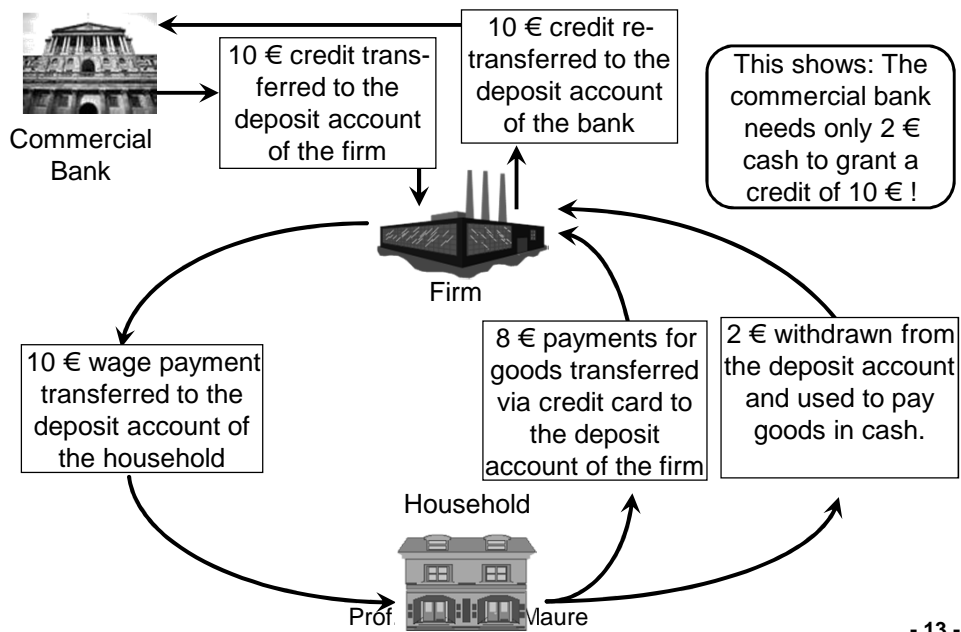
Commercial Bank

10 € credit transferred to the deposit account of the firm

10 € credit retransferred to the deposit account of the bank

This shows: The commercial bank needs only 2 € cash to grant a credit of 10 € !

Firm

10 € wage payment transferred to the deposit account of the household

8 € payments for goods transferred via credit card to the deposit account of the firm

2 € withdrawn from the deposit account and used to pay goods in cash.

Household

Prof. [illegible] Maure

- 13 -